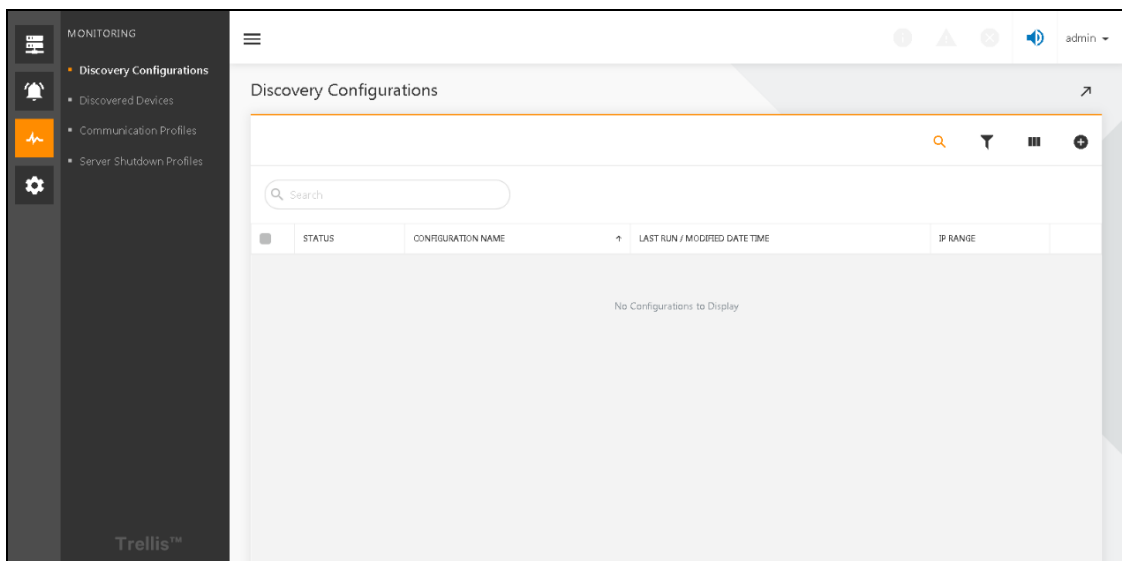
MONITORING

Discovery Configurations

Discovered Devices

Communication Profiles

Server Shutdown Profiles

Trellis™

admin

Discovery Configurations

Search

| | STATUS | CONFIGURATION NAME ↑ | LAST RUN / MODIFIED DATE TIME | IP RANGE | |
|---|---|---|---|---|---|

No Configurations to Display